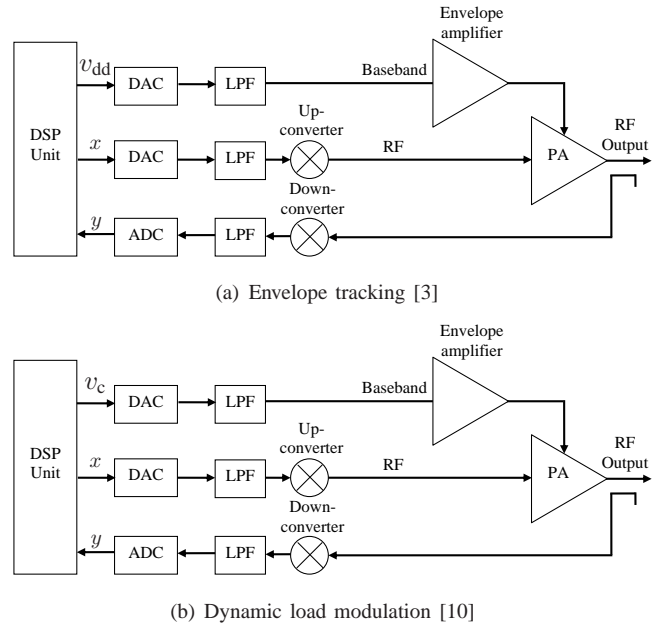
Envelope amplifier

DSP Unit

$v_{\text{dd}}$

DAC

LPF

Baseband

$x$

DAC

LPF

Up-converter

RF

PA

RF Output

$y$

ADC

LPF

Down-converter

(a) Envelope tracking [3]

Envelope amplifier

DSP Unit

$v_{\text{c}}$

DAC

LPF

Baseband

$x$

DAC

LPF

Up-converter

RF

PA

RF Output

$y$

ADC

LPF

Down-converter

(b) Dynamic load modulation [10]